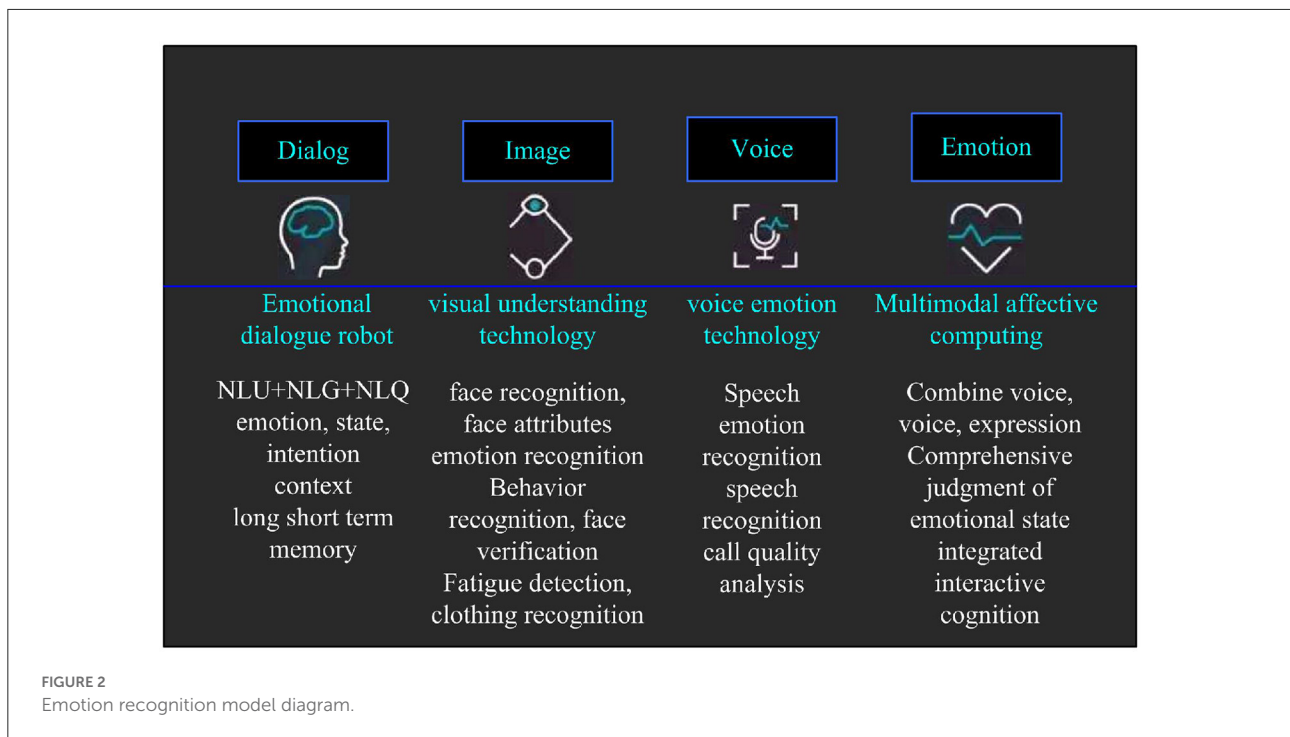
Dialog

Image

Voice

Emotion

Emotional dialogue robot

visual understanding technology

voice emotion technology

Multimodal affective computing

NLU+NLG+NLQ
emotion, state, intention
context
long short term memory

face recognition, face attributes
emotion recognition
Behavior recognition, face verification
Fatigue detection, clothing recognition

Speech emotion recognition
speech recognition
call quality analysis

Combine voice, voice, expression
Comprehensive judgment of emotional state
integrated interactive cognition

FIGURE 2
Emotion recognition model diagram.